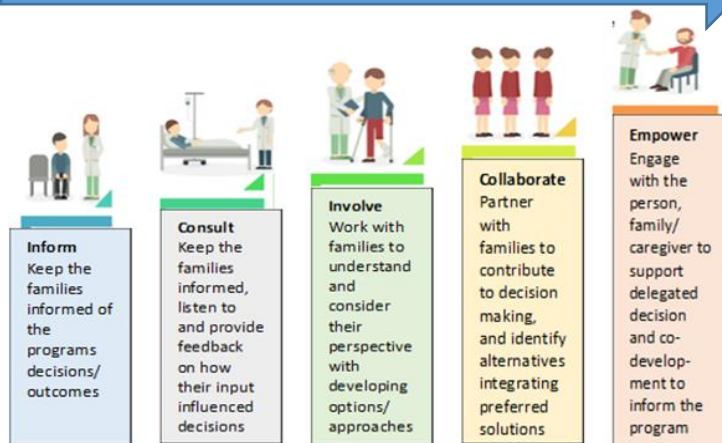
Inform
Keep the families informed of the programs decisions/ outcomes

Consult
Keep the families informed, listen to and provide feedback on how their input influenced decisions

Involve
Work with families to understand and consider their perspective with developing options/ approaches

Collaborate
Partner with families to contribute to decision making, and identify alternatives integrating preferred solutions

Empower
Engage with the person, family/ caregiver to support delegated decision and co-development to inform the program